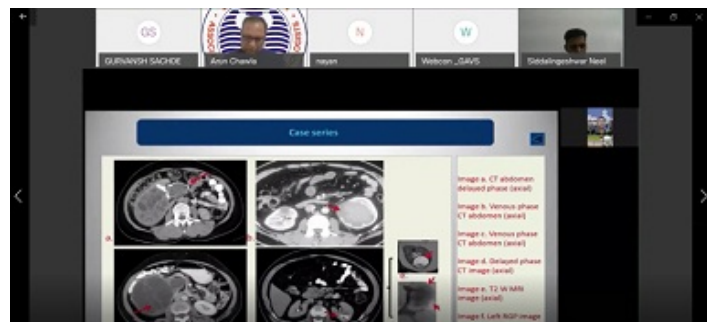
GS

N

W

GURVANSH SACHDE

Arun Chawla

nayan

Webcon _GAVS

Siddalingeshwar Neel

Case series

a.

b.

c.

d.

e.

f.

Image a. CT abdomen delayed phase (axial)

Image b. Venous phase CT abdomen (axial)

Image c. Venous phase CT abdomen (axial)

Image d. Delayed phase CT image (axial)

Image e. T2 W MRI image (axial)

Image f. Left RGP image